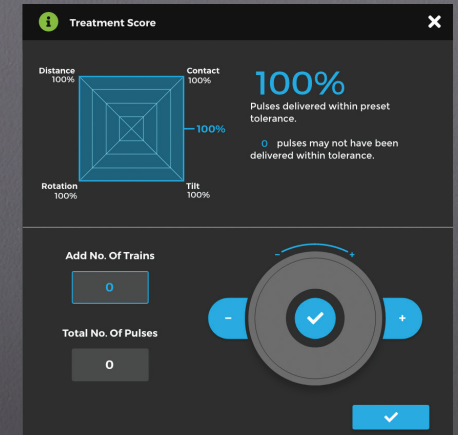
Treatment Score

Distance
100%

Contact
100%

100%

Rotation
100%

Tilt
100%

100%

Pulses delivered within preset tolerance.

0 pulses may not have been delivered within tolerance.

Add No. Of Trains

0

Total No. Of Pulses

0

-

+

-

+